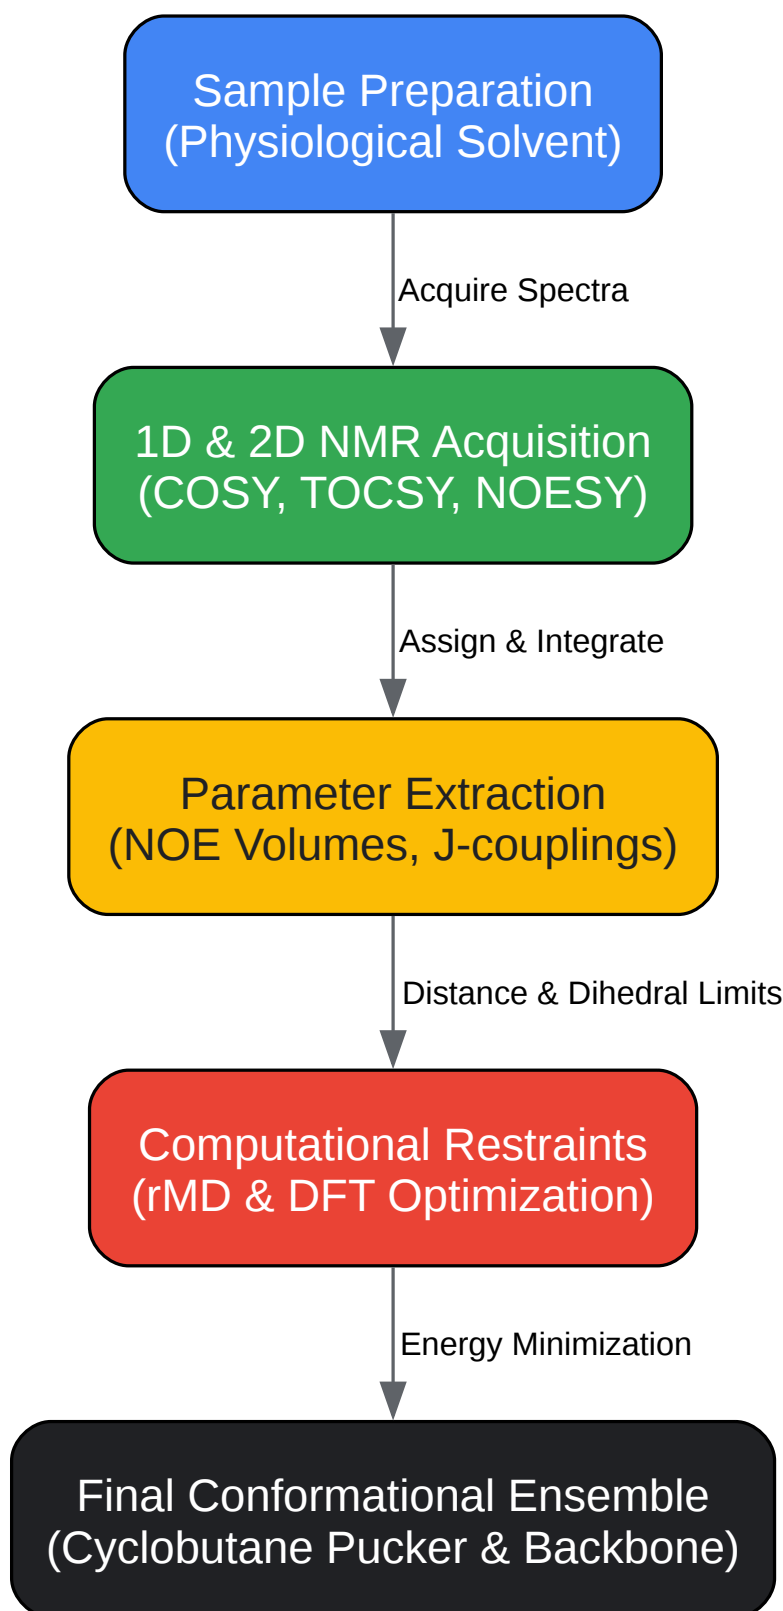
Sample Preparation
(Physiological Solvent)

Acquire Spectra

1D & 2D NMR Acquisition
(COSY, TOCSY, NOESY)

Assign & Integrate

Parameter Extraction
(NOE Volumes, J-couplings)

Distance & Dihedral Limits

Computational Restraints
(rMD & DFT Optimization)

Energy Minimization

Final Conformational Ensemble
(Cyclobutane Pucker & Backbone)